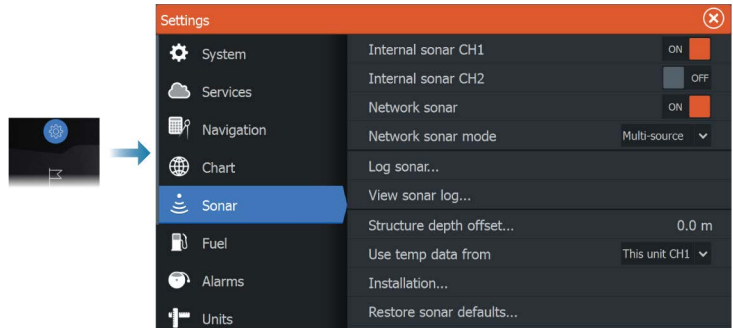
Settings

System
Services
Navigation
Chart
Sonar
Fuel
Alarms
Units

Internal sonar CH1 ON
Internal sonar CH2 OFF
Network sonar ON
Network sonar mode Multi-source
Log sonar...
View sonar log...
Structure depth offset... 0.0 m
Use temp data from This unit CH1
Installation...
Restore sonar defaults...